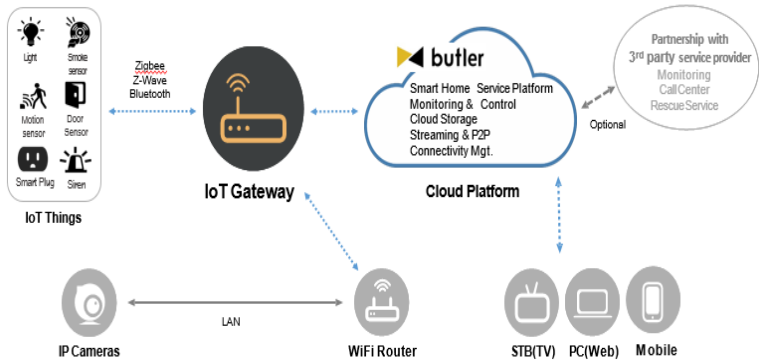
Light
Smoke sensor
Motion sensor
Door Sensor
Smart Plug
Siren

IoT Things

Zigbee
Z-Wave
Bluetooth

IoT Gateway

butler

Smart Home Service Platform
Monitoring & Control
Cloud Storage
Streaming & P2P
Connectivity Mgt.

Cloud Platform

Partnership with 3rd party service provider
Monitoring
Call Center
Rescue Service

Optional

LAN

IP Cameras

WiFi Router

STB(TV)

PC(Web)

Mobile